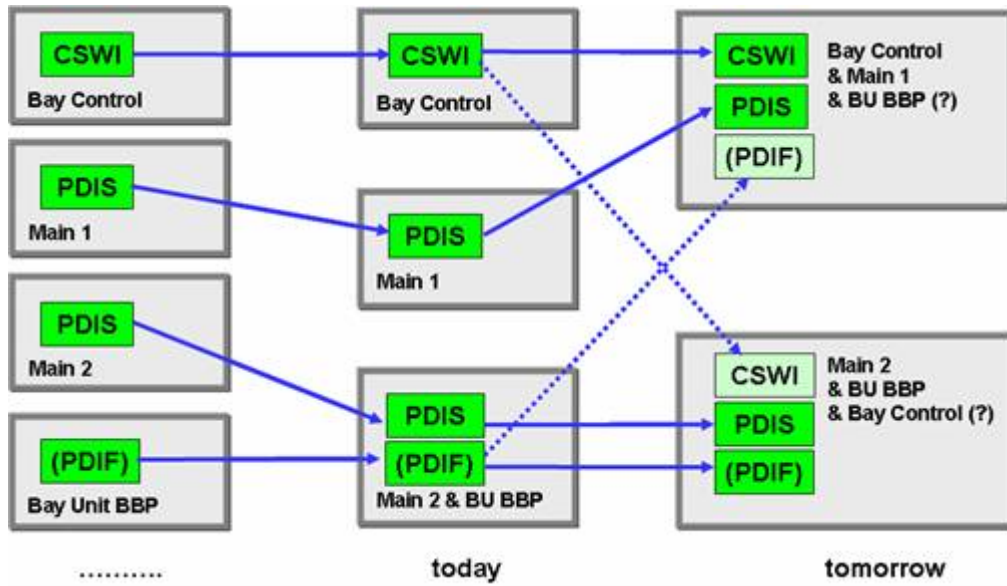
CSWI
Bay Control

PDIS
Main 1

PDIS
Main 2

(PDIF)
Bay Unit BBP

CSWI
Bay Control

PDIS
Main 1

PDIS
(PDIF)
Main 2 & BU BBP

CSWI
PDIS
(PDIF)
Bay Control & Main 1 & BU BBP (?)

CSWI
PDIS
(PDIF)
Main 2 & BU BBP & Bay Control (?)

..........

today

tomorrow